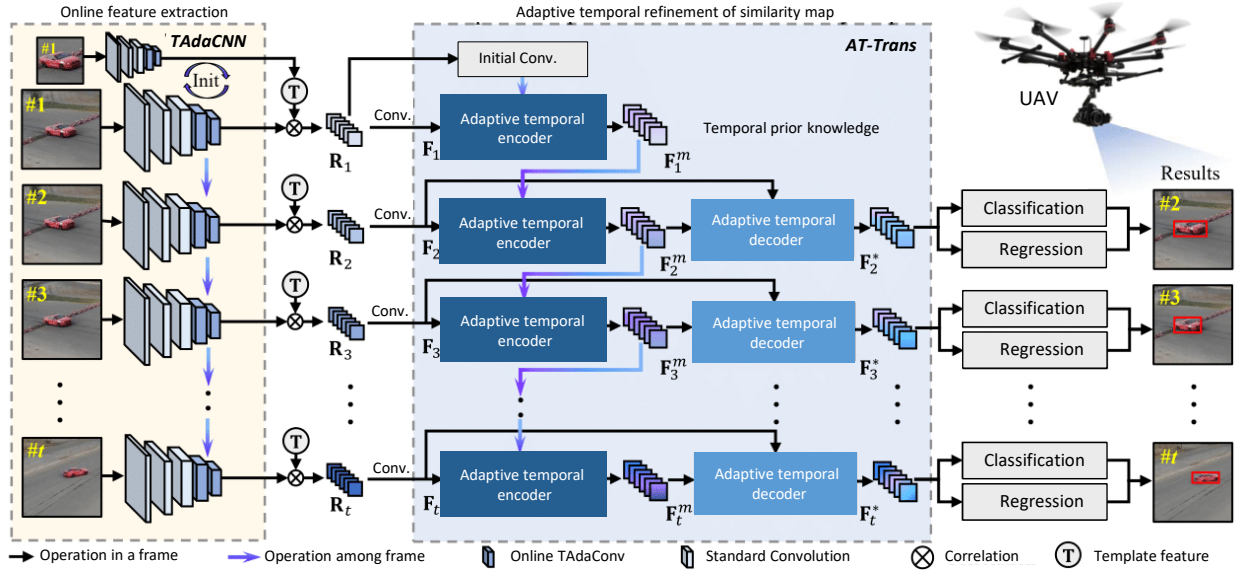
Online feature extraction

Adaptive temporal refinement of similarity map

#1

TAdaCNN

Init

T

AT-Trans

Initial Conv.

UAV

#1

$\mathbf{R}_1$

Conv.

$\mathbf{F}_1$

Adaptive temporal encoder

$\mathbf{F}_1^m$

Temporal prior knowledge

Results

#2

T

$\mathbf{R}_2$

Conv.

$\mathbf{F}_2$

Adaptive temporal encoder

$\mathbf{F}_2^m$

Adaptive temporal decoder

$\mathbf{F}_2^*$

Classification

Regression

#2

#3

T

$\mathbf{R}_3$

Conv.

$\mathbf{F}_3$

Adaptive temporal encoder

$\mathbf{F}_3^m$

Adaptive temporal decoder

$\mathbf{F}_3^*$

Classification

Regression

#3

#t

T

$\mathbf{R}_t$

Conv.

$\mathbf{F}_t$

Adaptive temporal encoder

$\mathbf{F}_t^m$

Adaptive temporal decoder

$\mathbf{F}_t^*$

Classification

Regression

#t

Operation in a frame

Operation among frame

Online TAdaConv

Standard Convolution

Correlation

T Template feature